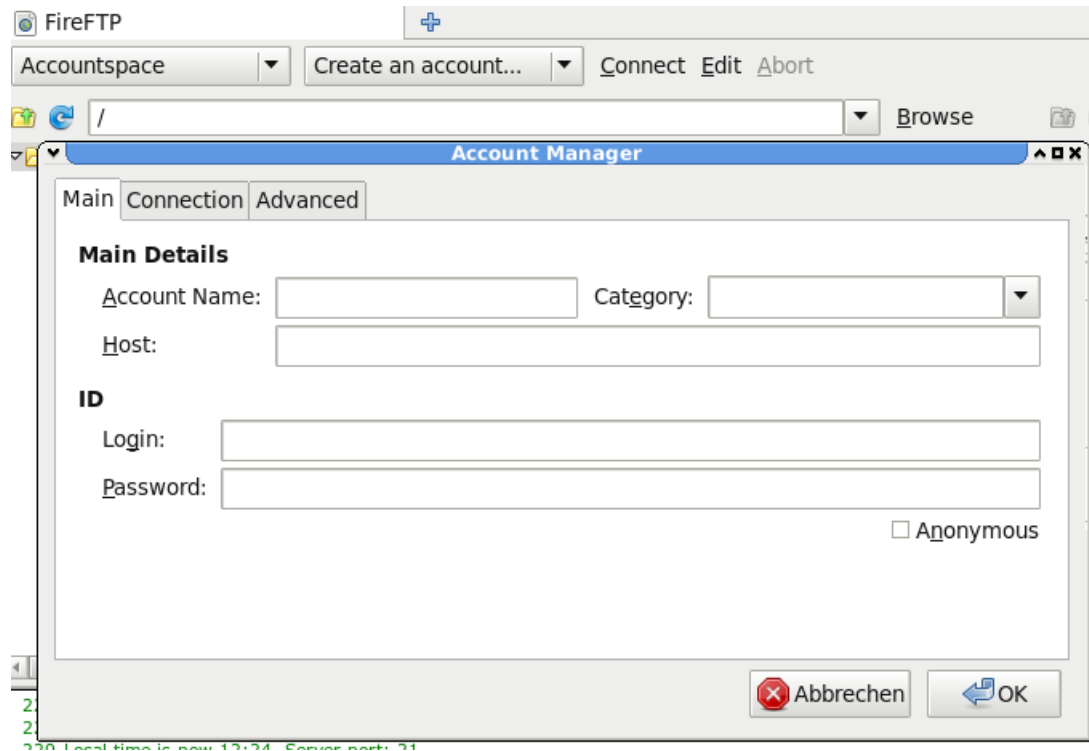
FireFTP

Accountspace
Create an account...
Connect Edit Abort

/
Browse

Account Manager

Main Connection Advanced

Main Details

Account Name:
Category:
Host:

ID

Login:
Password:

Anonymous

Abbrechen
OK

2
2
220 Local time is now 12:24. Server port: 21